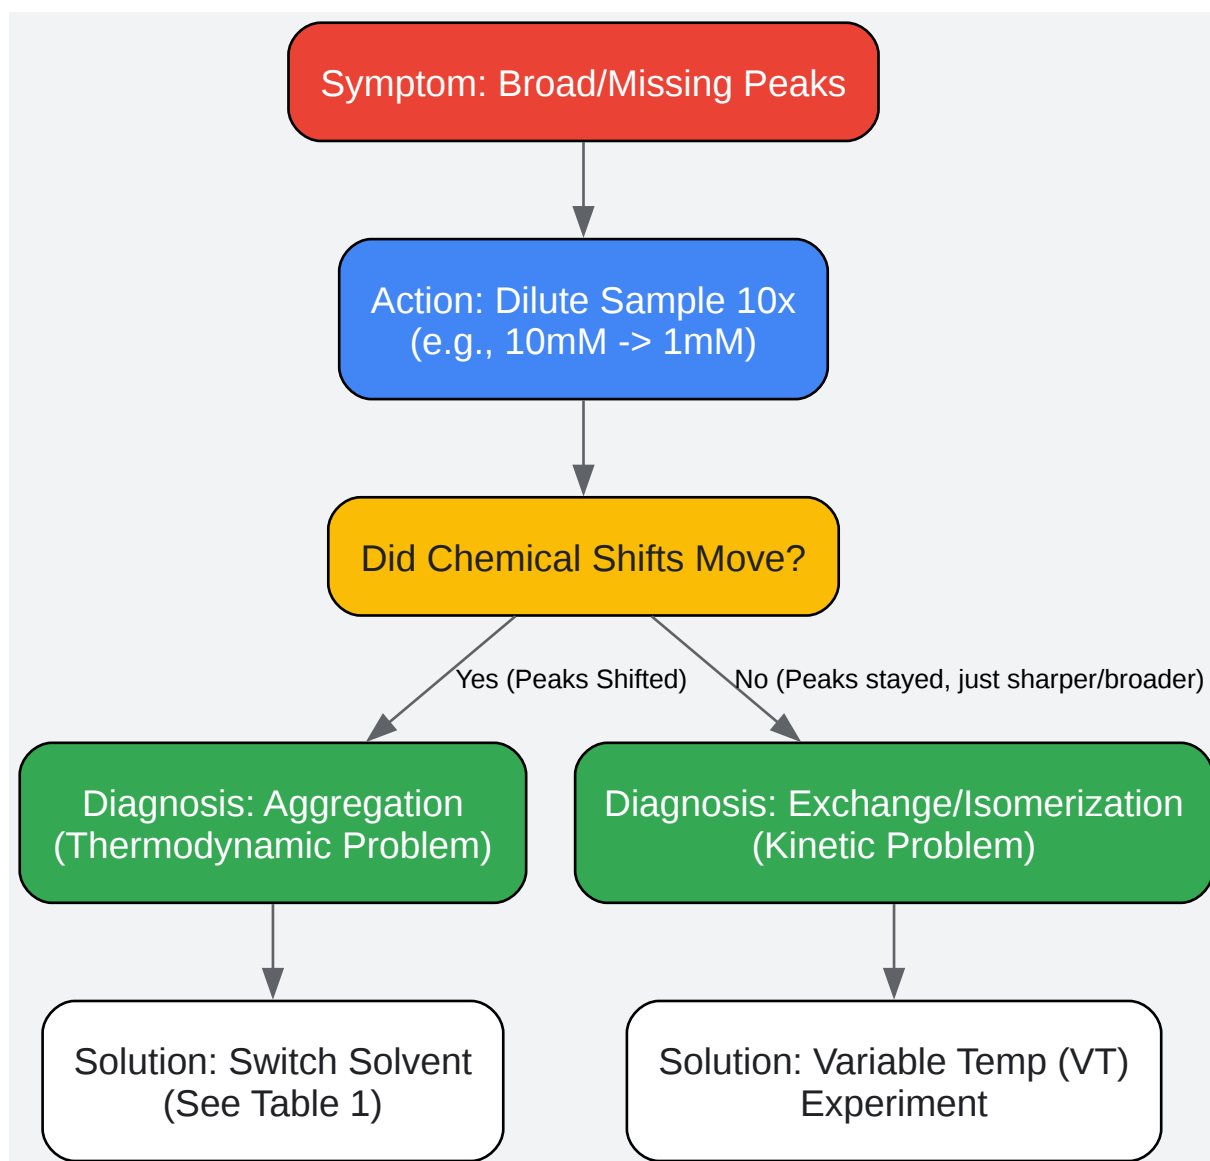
Symptom: Broad/Missing Peaks

Action: Dilute Sample 10x
(e.g., 10mM -> 1mM)

Did Chemical Shifts Move?

Yes (Peaks Shifted)

No (Peaks stayed, just sharper/broader)

Diagnosis: Aggregation
(Thermodynamic Problem)

Diagnosis: Exchange/Isomerization
(Kinetic Problem)

Solution: Switch Solvent
(See Table 1)

Solution: Variable Temp (VT)
Experiment